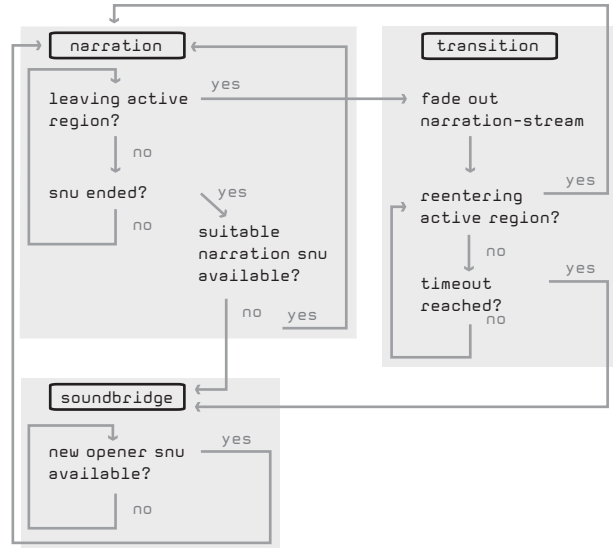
narration

leaving active region?

yes

no

snu ended?

yes

no

suitable narration snu available?

no

yes

transition

fade out narration-stream

yes

reentering active region?

no

yes

timeout reached?

no

soundbridge

new opener snu available?

yes

no